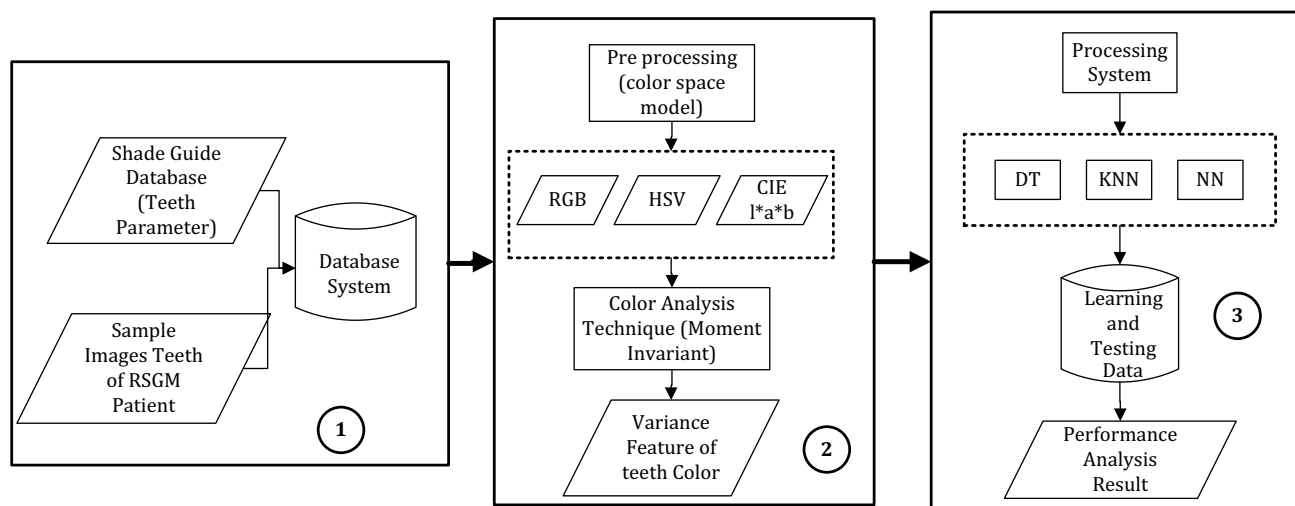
Shade Guide Database (Teeth Parameter)

Sample Images Teeth of RSGM Patient

Database System

1

Pre processing (color space model)

RGB

HSV

CIE l*a*b

Color Analysis Technique (Moment Invariant)

Variance Feature of teeth Color

2

Processing System

DT

KNN

NN

Learning and Testing Data

3

Performance Analysis Result